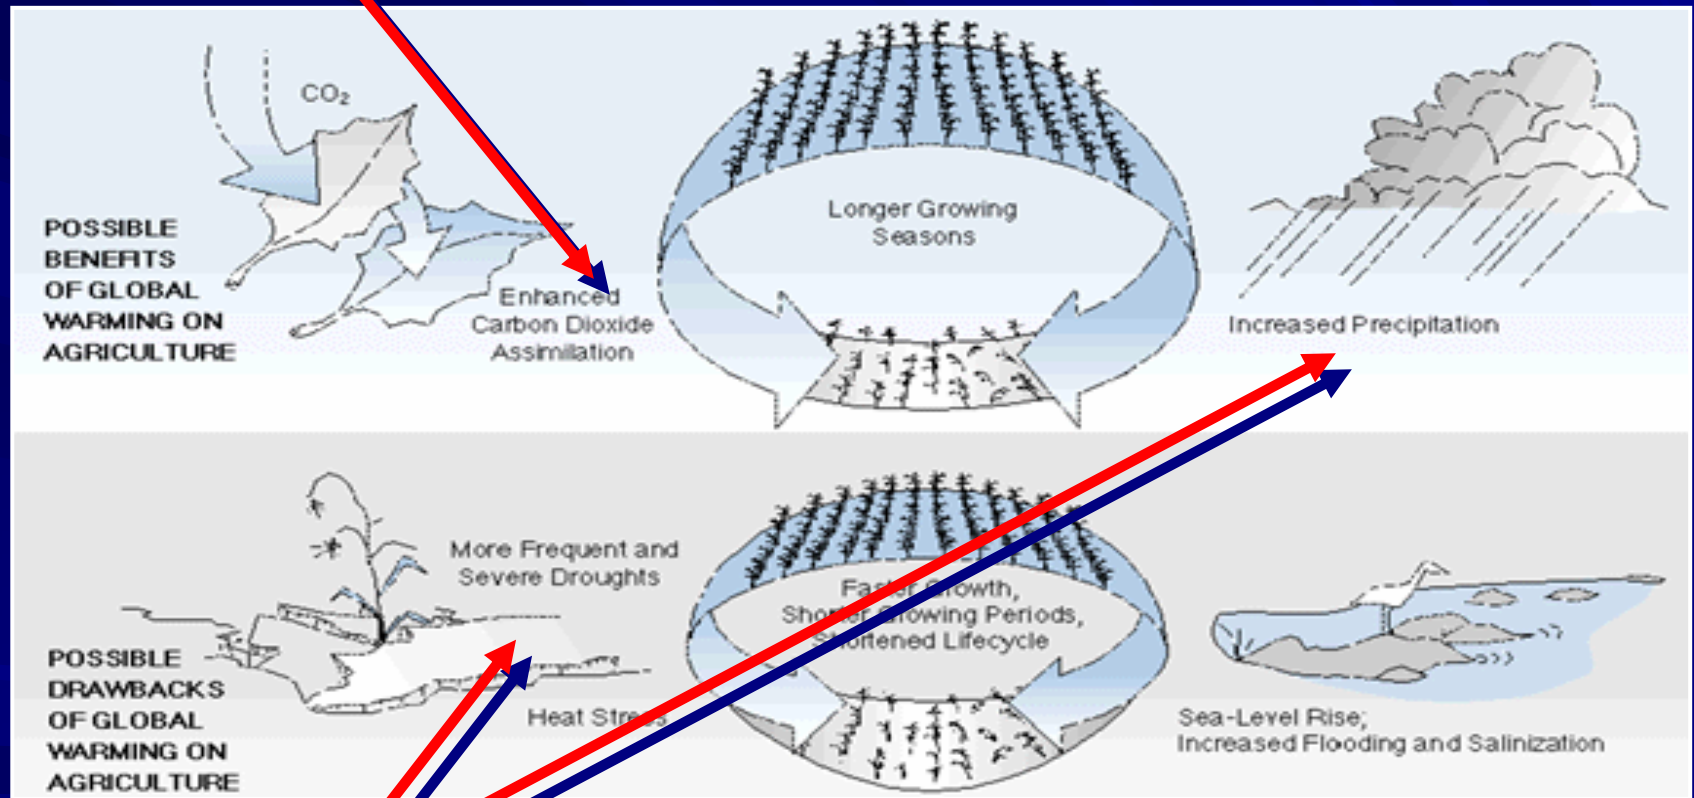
$CO_2$

POSSIBLE BENEFITS OF GLOBAL WARMING ON AGRICULTURE

Enhanced Carbon Dioxide Assimilation

Longer Growing Seasons

Increased Precipitation

POSSIBLE DRAWBACKS OF GLOBAL WARMING ON AGRICULTURE

More Frequent and Severe Droughts

Faster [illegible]rowth, Sho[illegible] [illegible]rowing Periods, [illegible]ortened Lifecycle

Heat Str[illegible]s

Sea-Level Rise; Increased Flooding and Salinization